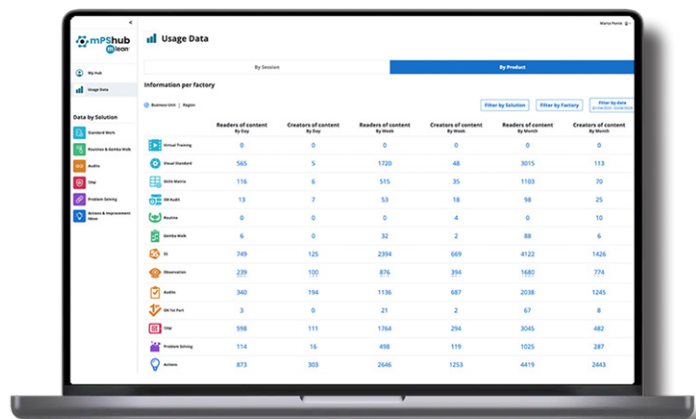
mPShub
mlean

Marta Pombi

My Hub
Usage Data

Data by Solution
Standard Work
Routines & Gemba Walk
Audits
Slip
Problem Solving
Actions & Improvement Ideas

Usage Data

By Session
By Product

Information per factory

Business Unit | Region

Filter by Solution
Filter by Factory
Filter by date

| | Readers of content By Day | Creators of content By Day | Readers of content By Week | Creators of content By Week | Readers of content By Month | Creators of content By Month |
|---|---|---|---|---|---|---|
| Virtual Training | 0 | 0 | 0 | 0 | 0 | 0 |
| Visual Standard | 565 | 5 | 1720 | 48 | 3015 | 113 |
| Skills Matrix | 116 | 6 | 515 | 35 | 1103 | 70 |
| 5R Audit | 13 | 7 | 53 | 18 | 98 | 25 |
| Routine | 0 | 0 | 0 | 4 | 0 | 10 |
| Gemba Walk | 6 | 0 | 32 | 2 | 88 | 6 |
| 5S | 749 | 125 | 2394 | 669 | 4122 | 1426 |
| Observation | 239 | 100 | 876 | 394 | 1680 | 774 |
| Audits | 340 | 194 | 1136 | 687 | 2038 | 1245 |
| OK 1st Part | 3 | 0 | 21 | 2 | 67 | 8 |
| Slip | 598 | 111 | 1764 | 294 | 3045 | 482 |
| Problem Solving | 114 | 16 | 498 | 119 | 1025 | 287 |
| Actions | 873 | 303 | 2646 | 1253 | 4419 | 2443 |